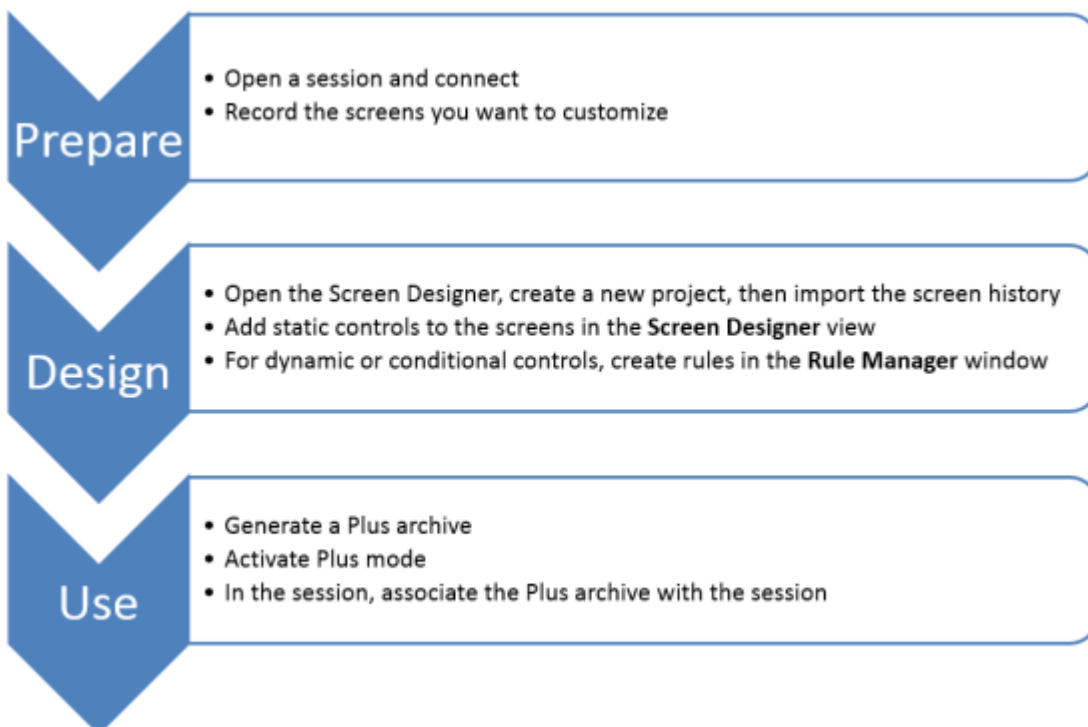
Prepare

• Open a session and connect
• Record the screens you want to customize

Design

• Open the Screen Designer, create a new project, then import the screen history
• Add static controls to the screens in the **Screen Designer** view
• For dynamic or conditional controls, create rules in the **Rule Manager** window

Use

• Generate a Plus archive
• Activate Plus mode
• In the session, associate the Plus archive with the session